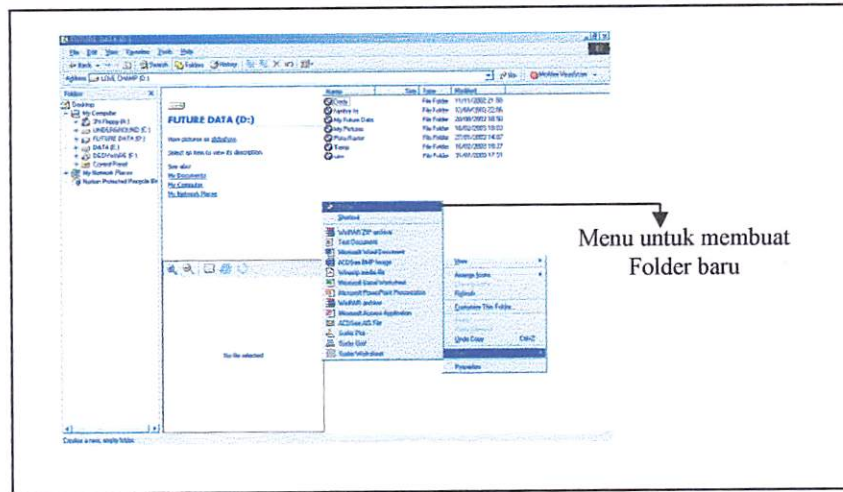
FUTURE DATA (D:)

File Edit View Favorites Tools Help

Back Search Folders History

Address FUTURE DATA (D:)

Folders

Desktop
My Computer
3½ Floppy (A:)
UNDERGROUND (C:)
FUTURE DATA (D:)
DATA (E:)
DESTINATION (F:)
Control Panel
My Network Places
Norton Protected Recycle Bin

FUTURE DATA (D:)

View pictures as slideshow

Select an item to view its description.

See also:
My Documents
My Computer
My Network Places

No file selected

| Name | Size | Type | Modified |
|---|---|---|---|
| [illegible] | | File Folder | 11/11/2002 21:50 |
| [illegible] | | File Folder | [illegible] |
| My Future Data | | File Folder | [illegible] |
| My Pictures | | File Folder | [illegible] |
| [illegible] | | File Folder | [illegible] |
| Temp | | File Folder | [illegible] |
| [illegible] | | File Folder | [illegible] |

Folder
Shortcut
WinRAR ZIP archive
Text Document
Microsoft Word Document
ACDSee BMP Image
Wave Sound
Microsoft Excel Worksheet
Microsoft PowerPoint Presentation
WinRAR archive
Microsoft Access Application
ACDSee JAS File
Scribe Pad
Scribe Grid
Scribe Worksheet

View
Arrange Icons
Line Up Icons
Refresh
Customize This Folder...
Paste
Paste Shortcut
Undo Copy Ctrl+Z
New
Properties

Creates a new, empty folder.

Menu untuk membuat Folder baru